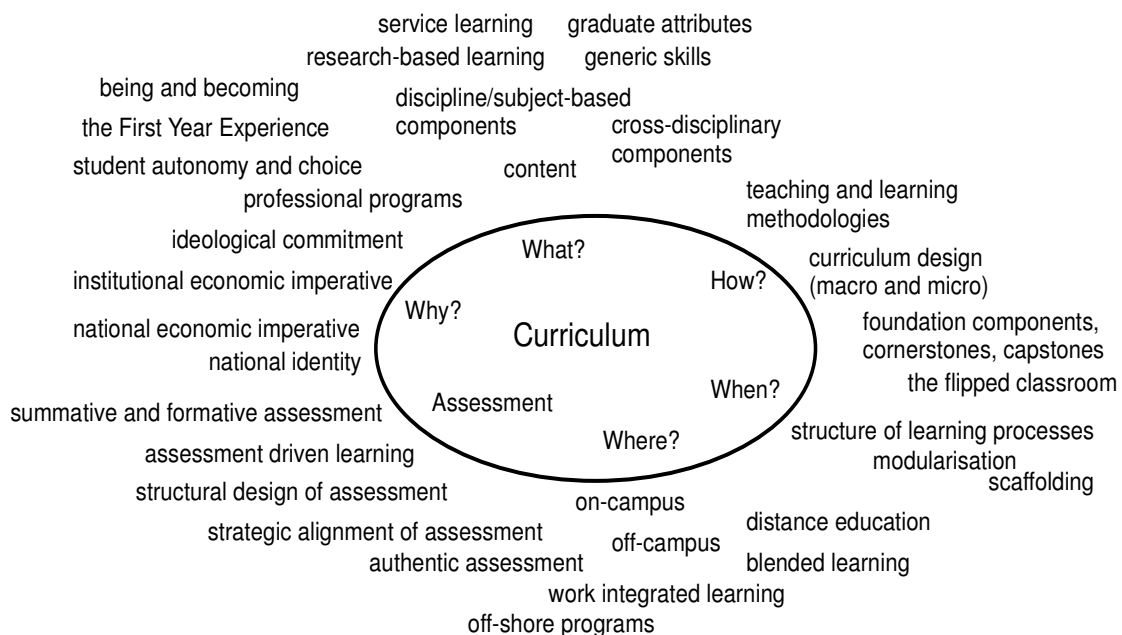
service learning
graduate attributes
research-based learning
generic skills
being and becoming
discipline/subject-based components
the First Year Experience
cross-disciplinary components
student autonomy and choice
content
professional programs
teaching and learning methodologies
ideological commitment
What?
curriculum design (macro and micro)
institutional economic imperative
How?
Why?
national economic imperative
Curriculum
foundation components, cornerstones, capstones
national identity
the flipped classroom
When?
summative and formative assessment
Assessment
Where?
structure of learning processes
assessment driven learning
modularisation
scaffolding
structural design of assessment
on-campus
distance education
strategic alignment of assessment
off-campus
authentic assessment
blended learning
work integrated learning
off-shore programs